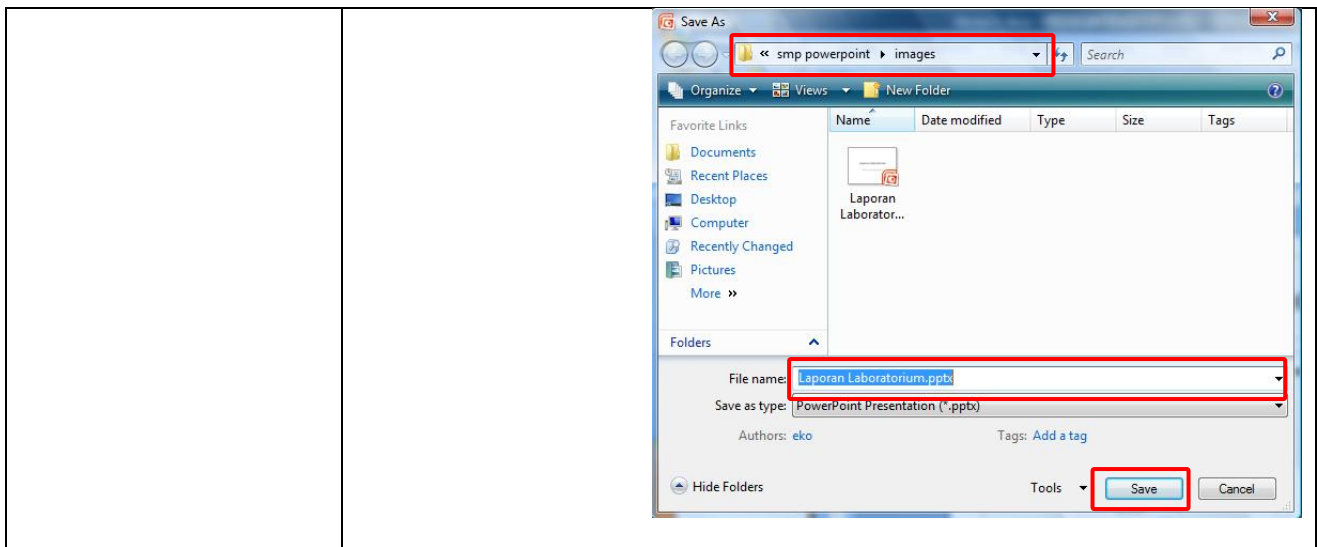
Save As

« smp powerpoint ▸ images

Search

Organize ▾ Views ▾ New Folder

Favorite Links

Documents

Recent Places

Desktop

Computer

Recently Changed

Pictures

More »

Folders

| Name | Date modified | Type | Size | Tags |
|---|---|---|---|---|

Laporan Laborator...

File name: Laporan Laboratorium.pptx

Save as type: PowerPoint Presentation (*.pptx)

Authors: eko

Tags: Add a tag

Hide Folders

Tools

Save

Cancel